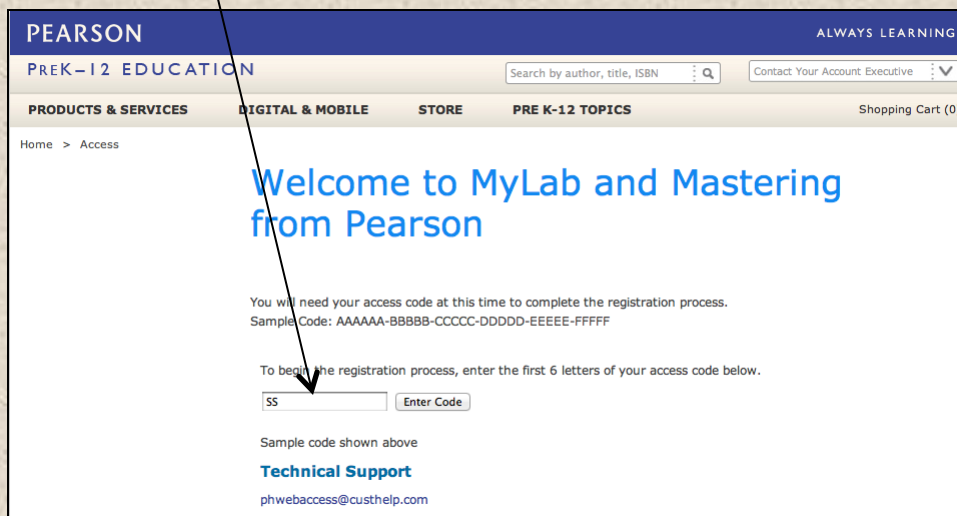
PEARSON

ALWAYS LEARNING

PREK–12 EDUCATION

Search by author, title, ISBN

Contact Your Account Executive

PRODUCTS & SERVICES

DIGITAL & MOBILE

STORE

PRE K-12 TOPICS

Shopping Cart (0

Home > Access

Welcome to MyLab and Mastering from Pearson

You will need your access code at this time to complete the registration process.
Sample Code: AAAAAA-BBBBB-CCCCC-DDDDD-EEEEE-FFFFF

To begin the registration process, enter the first 6 letters of your access code below.

SS

Enter Code

Sample code shown above

Technical Support

phwebaccess@custhelp.com